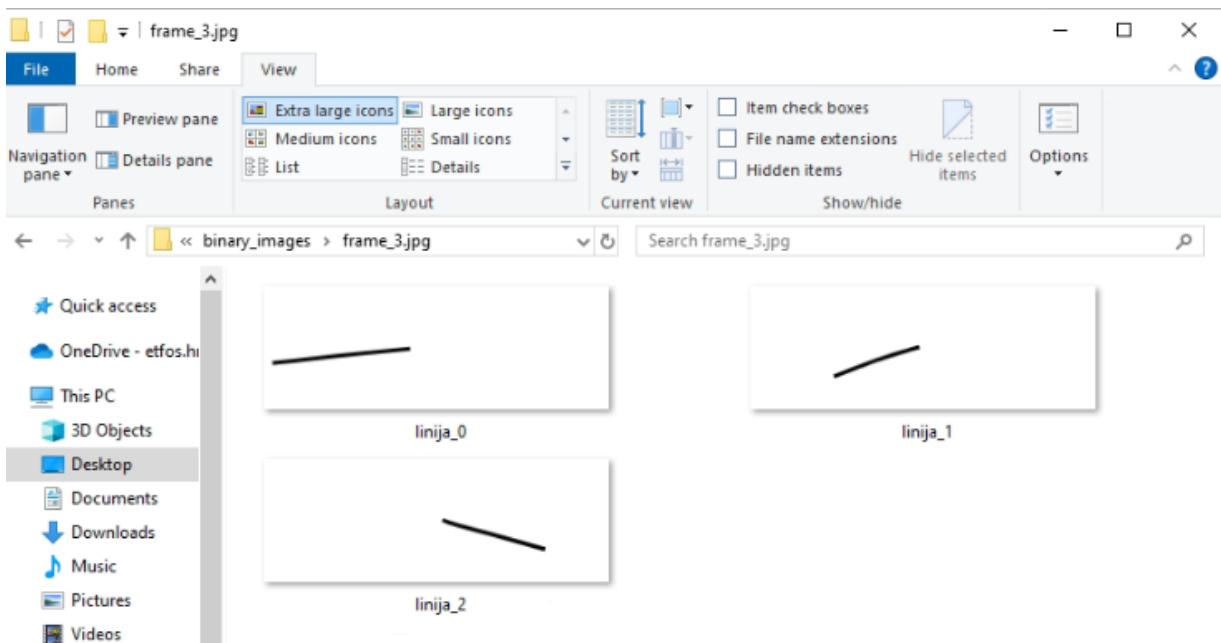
frame_3.jpg

File Home Share View

Navigation pane
Preview pane
Details pane
Panes

Extra large icons
Large icons
Medium icons
Small icons
List
Details
Layout

Sort by
Current view

Item check boxes
File name extensions
Hidden items
Hide selected items
Show/hide

Options

« binary_images > frame_3.jpg

Search frame_3.jpg

Quick access
OneDrive - etfos.h
This PC
3D Objects
Desktop
Documents
Downloads
Music
Pictures
Videos

linija_0
linija_1
linija_2